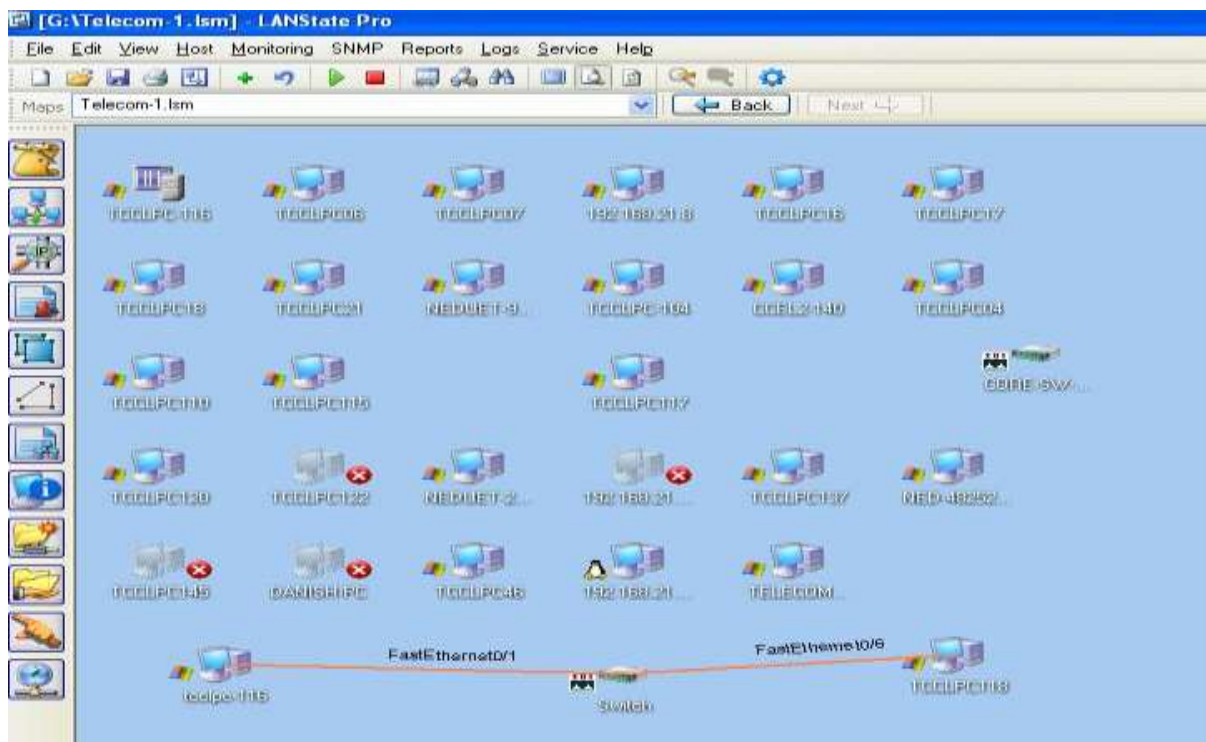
[G:\Telecom-1.lsm] - LANState Pro

File Edit View Host Monitoring SNMP Reports Logs Service Help

Maps Telecom-1.lsm Back Next

TCCLPC-116 TCCLPC08 TCCLPC07 192.168.21.8 TCCLPC16 TCCLPC17

TCCLPC18 TCCLPC21 NEDUET-9... TCCLPC-104 CCEL2-140 TCCLPC04

TCCLPC110 TCCLPC115 TCCLPC117 CORE-SW...

TCCLPC120 TCCLPC122 NEDUET-2... 192.168.21... TCCLPC137 NED-48252...

TCCLPC145 DANISHPC TCCLPC46 192.168.21... TELECOM...

FastEthernet0/1 FastEtherne10/6

tcclpc-116 Switch TCCLPC118